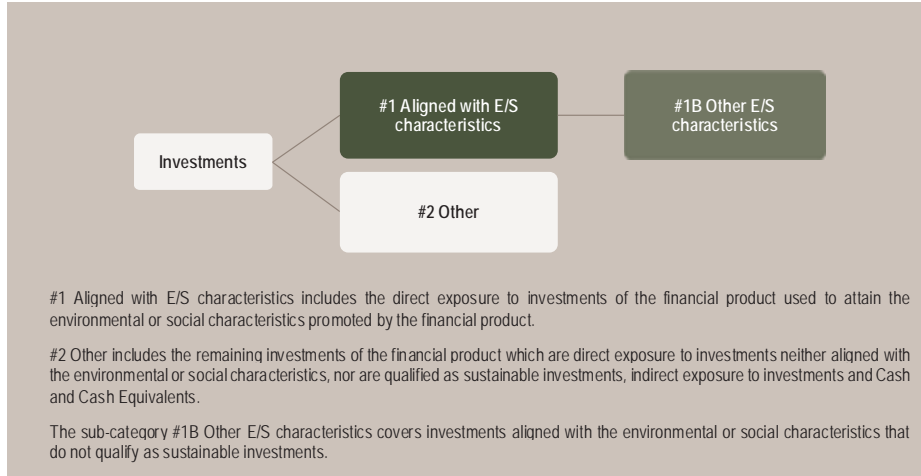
Investments

#1 Aligned with E/S characteristics

#1B Other E/S characteristics

#2 Other

#1 Aligned with E/S characteristics includes the direct exposure to investments of the financial product used to attain the environmental or social characteristics promoted by the financial product.

#2 Other includes the remaining investments of the financial product which are direct exposure to investments neither aligned with the environmental or social characteristics, nor are qualified as sustainable investments, indirect exposure to investments and Cash and Cash Equivalents.

The sub-category #1B Other E/S characteristics covers investments aligned with the environmental or social characteristics that do not qualify as sustainable investments.